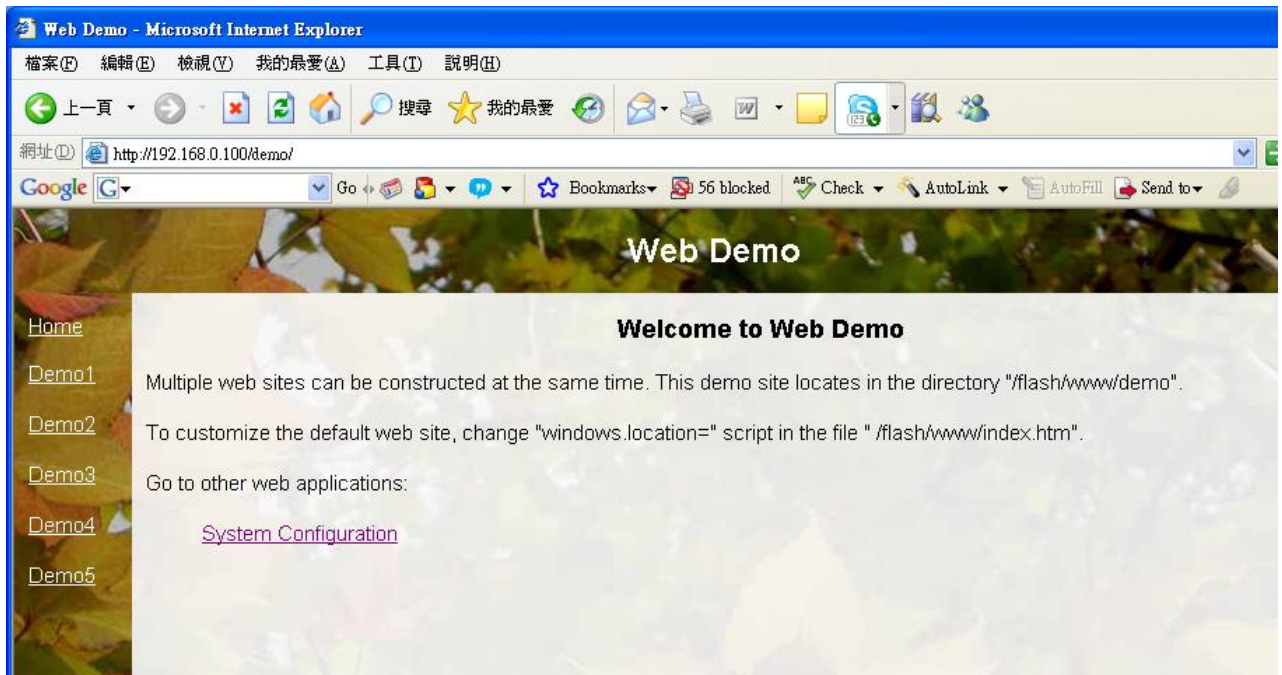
Web Demo - Microsoft Internet Explorer

檔案(F) 編輯(E) 檢視(V) 我的最愛(A) 工具(T) 說明(H)

上一頁 搜尋 我的最愛

網址(D) http://192.168.0.100/demo/

Google G Go Bookmarks 56 blocked Check AutoLink AutoFill Send to

Web Demo

Home

Demo1

Demo2

Demo3

Demo4

Demo5

Welcome to Web Demo

Multiple web sites can be constructed at the same time. This demo site locates in the directory "/flash/www/demo".

To customize the default web site, change "windows.location=" script in the file " /flash/www/index.htm".

Go to other web applications:

System Configuration